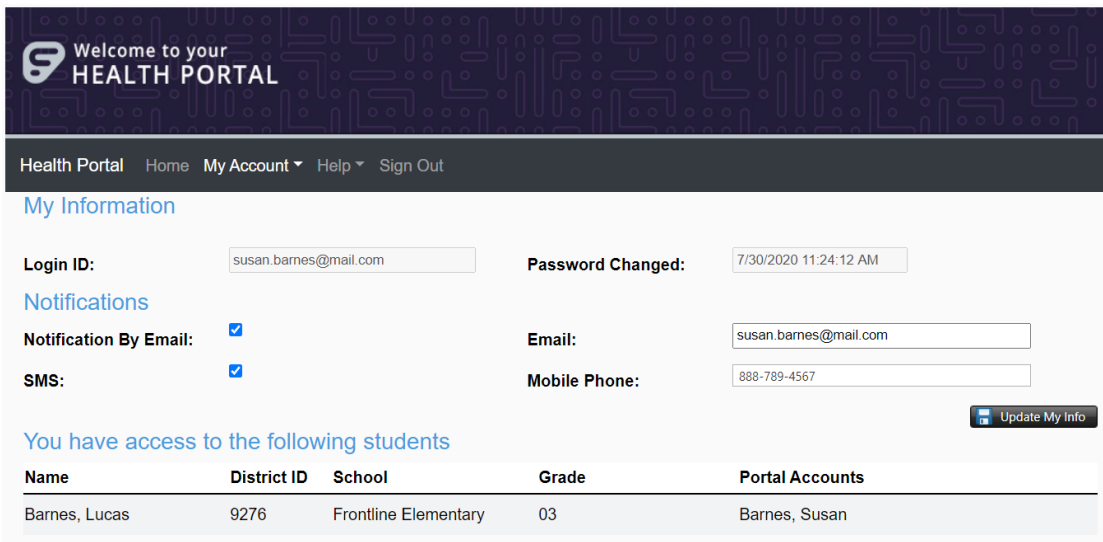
Welcome to your
HEALTH PORTAL

Health Portal Home My Account Help Sign Out

My Information

Login ID: susan.barnes@mail.com

Password Changed: 7/30/2020 11:24:12 AM

Notifications

Notification By Email:

Email: susan.barnes@mail.com

SMS:

Mobile Phone: 888-789-4567

Update My Info

You have access to the following students

| Name | District ID | School | Grade | Portal Accounts |
|---|---|---|---|---|
| Barnes, Lucas | 9276 | Frontline Elementary | 03 | Barnes, Susan |